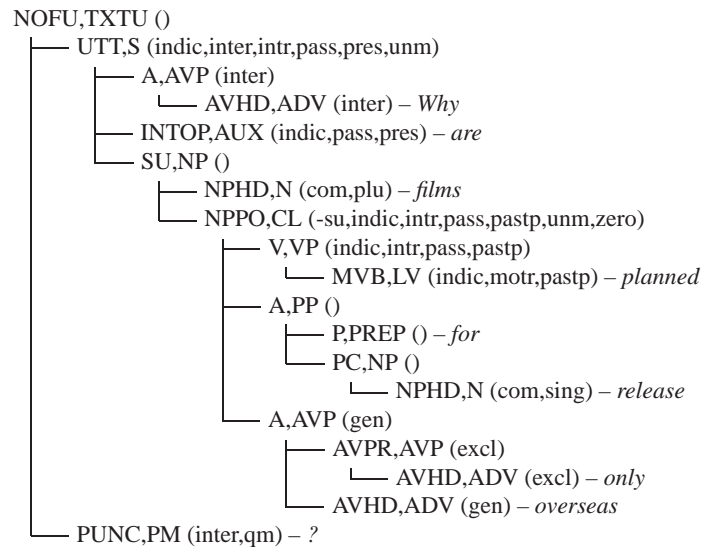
NOFU,TXTU ()
UTT,S (indic,inter,intr,pass,pres,unm)
A,AVP (inter)
AVHD,ADV (inter) – *Why*
INTOP,AUX (indic,pass,pres) – *are*
SU,NP ()
NPHD,N (com,plu) – *films*
NPPO,CL (-su,indic,intr,pass,pastp,unm,zero)
V,VP (indic,intr,pass,pastp)
MVB,LV (indic,motr,pastp) – *planned*
A,PP ()
P,PREP () – *for*
PC,NP ()
NPHD,N (com,sing) – *release*
A,AVP (gen)
AVPR,AVP (excl)
AVHD,ADV (excl) – *only*
AVHD,ADV (gen) – *overseas*
PUNC,PM (inter,qm) – *?*